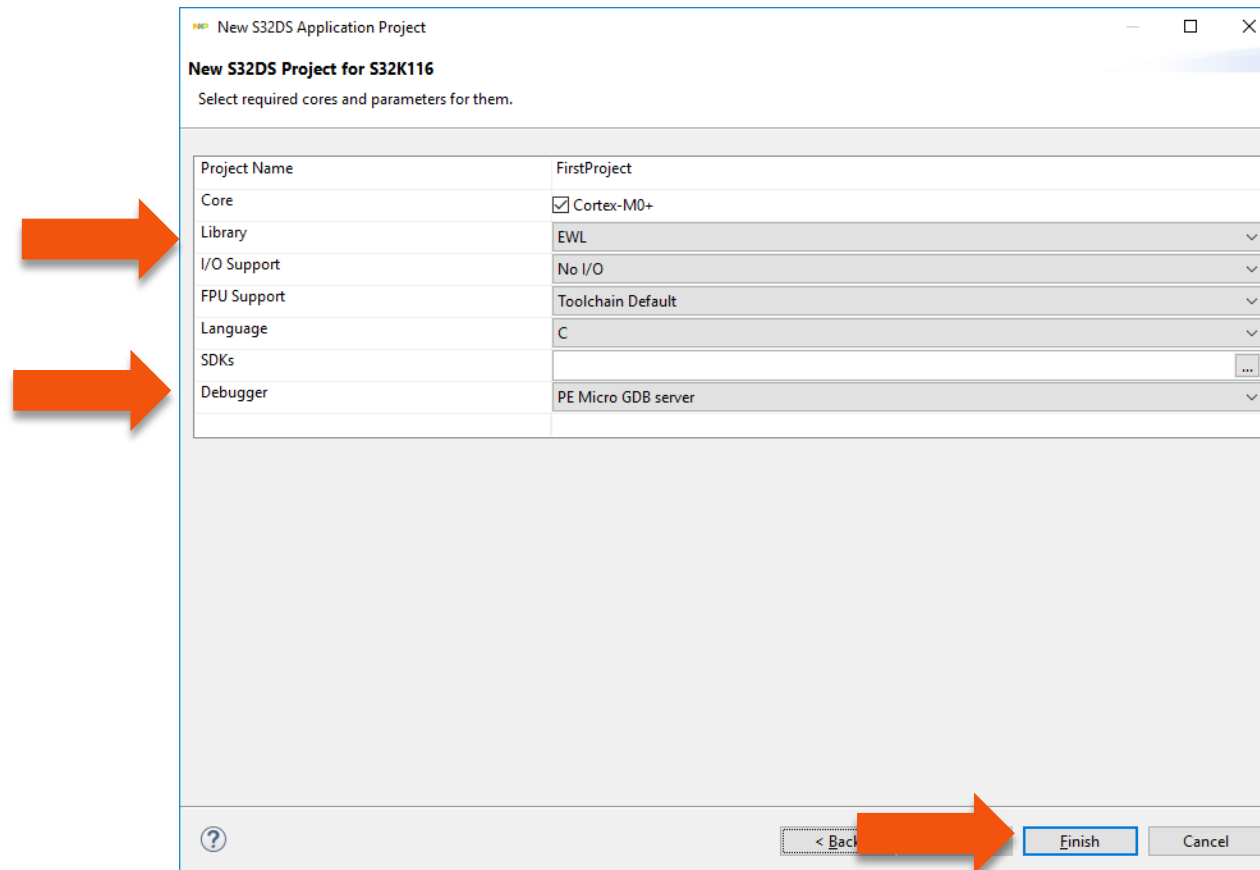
New S32DS Application Project

New S32DS Project for S32K116

Select required cores and parameters for them.

| Project Name | FirstProject |
|---|---|
| Core | Cortex-M0+ |
| Library | EWL |
| I/O Support | No I/O |
| FPU Support | Toolchain Default |
| Language | C |
| SDKs | ... |
| Debugger | PE Micro GDB server |

?

< Back

Finish

Cancel